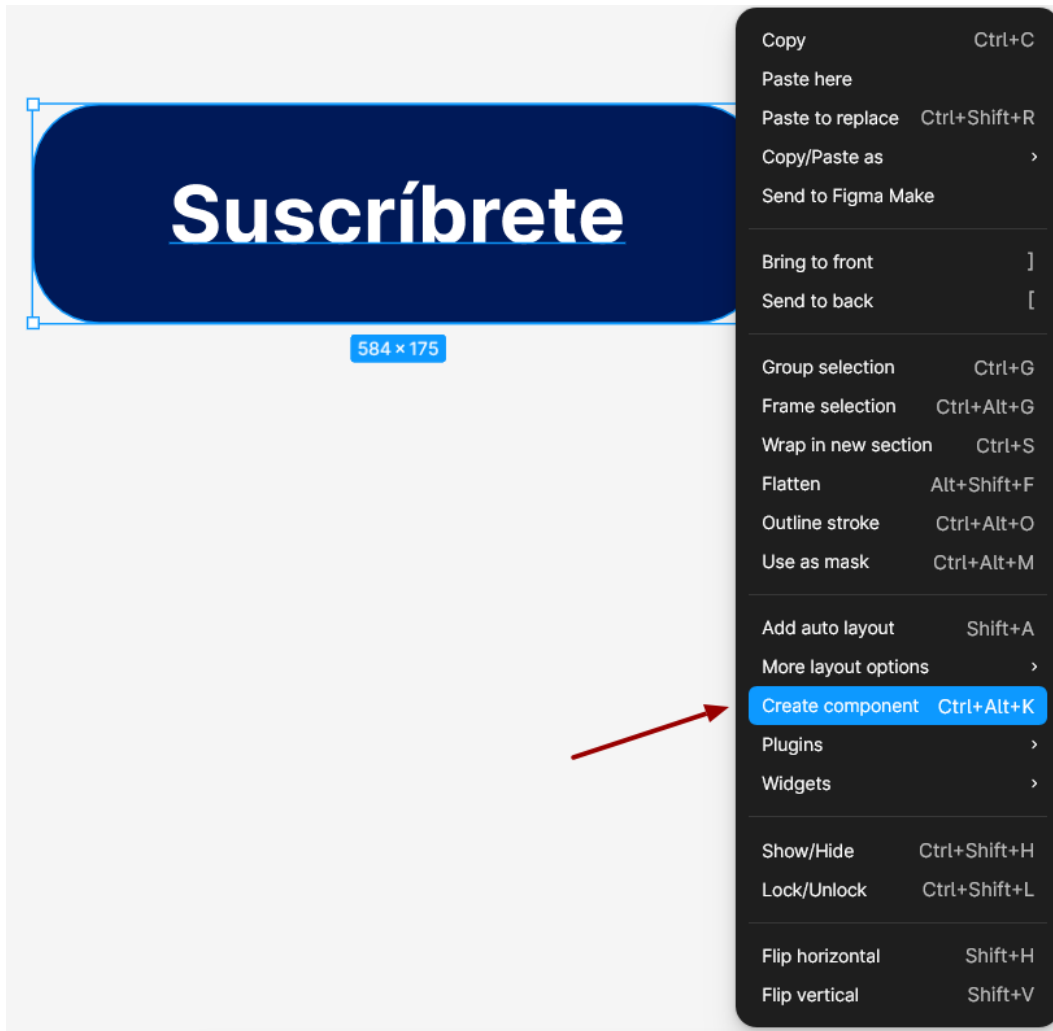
Suscríbrete

584 × 175

Copy Ctrl+C
Paste here
Paste to replace Ctrl+Shift+R
Copy/Paste as ›
Send to Figma Make

Bring to front ]
Send to back [

Group selection Ctrl+G
Frame selection Ctrl+Alt+G
Wrap in new section Ctrl+S
Flatten Alt+Shift+F
Outline stroke Ctrl+Alt+O
Use as mask Ctrl+Alt+M

Add auto layout Shift+A
More layout options ›
Create component Ctrl+Alt+K
Plugins ›
Widgets ›

Show/Hide Ctrl+Shift+H
Lock/Unlock Ctrl+Shift+L

Flip horizontal Shift+H
Flip vertical Shift+V